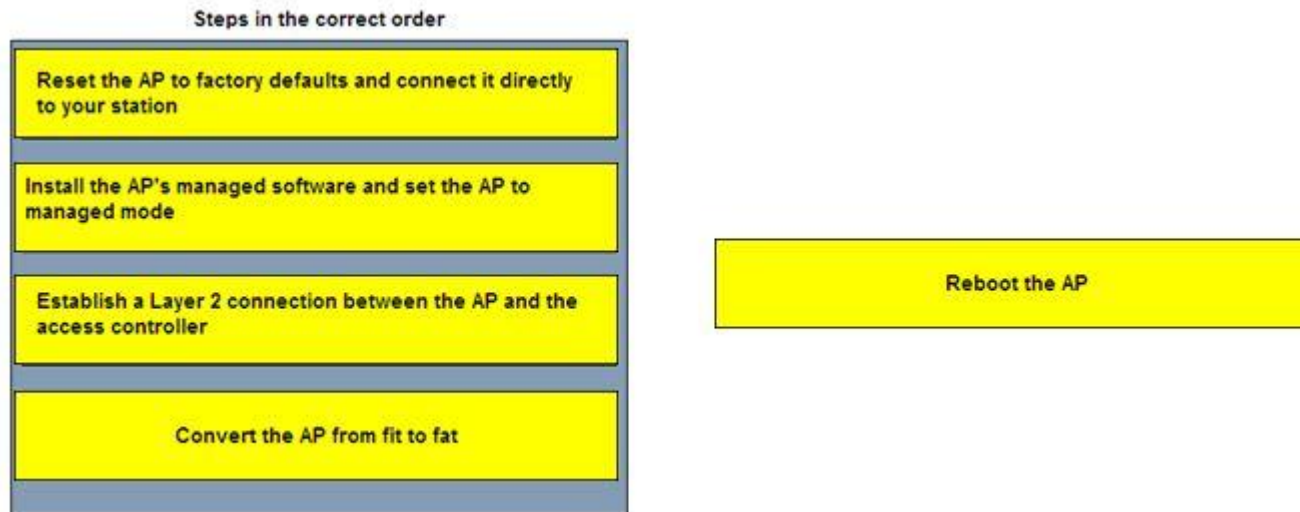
Steps in the correct order

Reset the AP to factory defaults and connect it directly to your station

Install the AP's managed software and set the AP to managed mode

Establish a Layer 2 connection between the AP and the access controller

Convert the AP from fit to fat

Reboot the AP